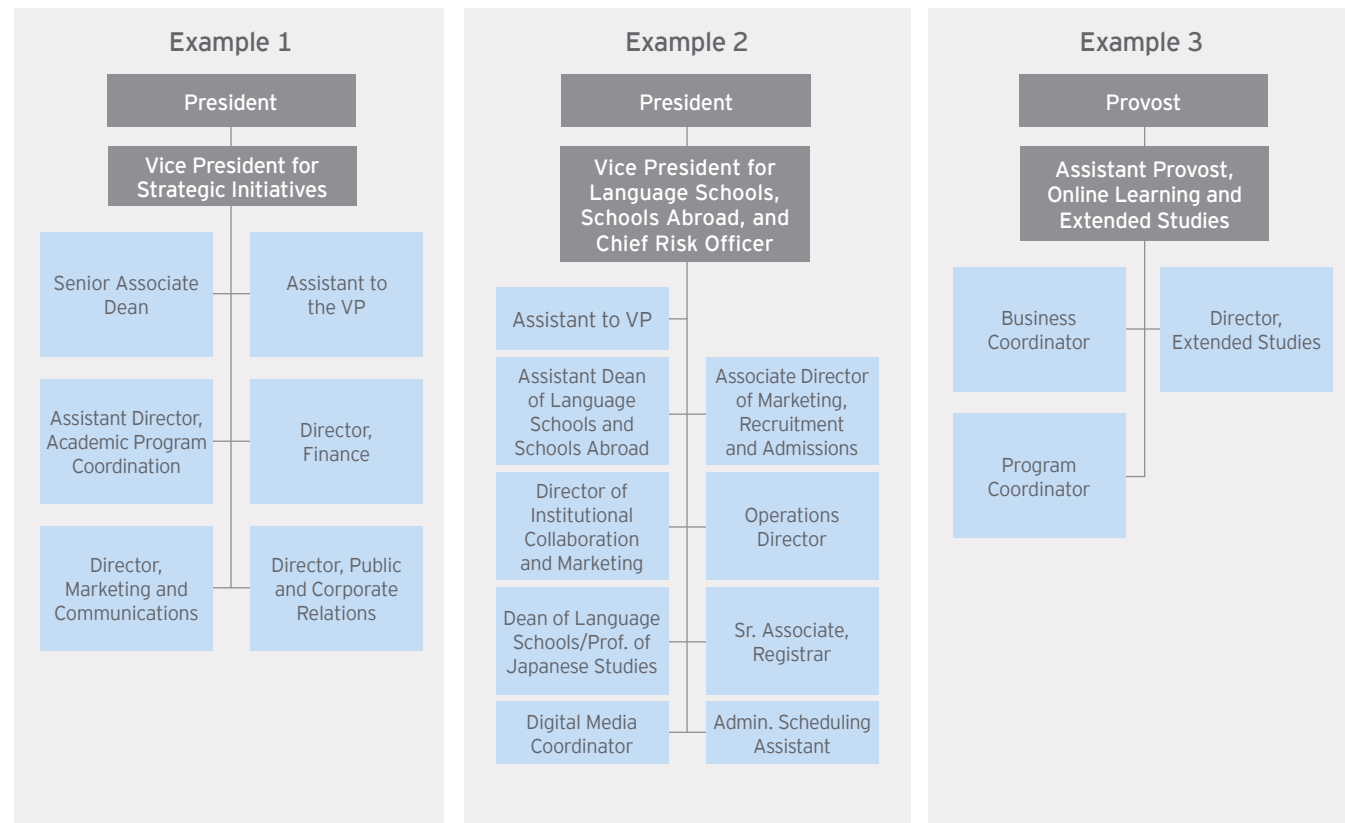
Example 1

President

Vice President for Strategic Initiatives

Senior Associate Dean

Assistant to the VP

Assistant Director, Academic Program Coordination

Director, Finance

Director, Marketing and Communications

Director, Public and Corporate Relations

Example 2

President

Vice President for Language Schools, Schools Abroad, and Chief Risk Officer

Assistant to VP

Assistant Dean of Language Schools and Schools Abroad

Associate Director of Marketing, Recruitment and Admissions

Director of Institutional Collaboration and Marketing

Operations Director

Dean of Language Schools/Prof. of Japanese Studies

Sr. Associate, Registrar

Digital Media Coordinator

Admin. Scheduling Assistant

Example 3

Provost

Assistant Provost, Online Learning and Extended Studies

Business Coordinator

Director, Extended Studies

Program Coordinator